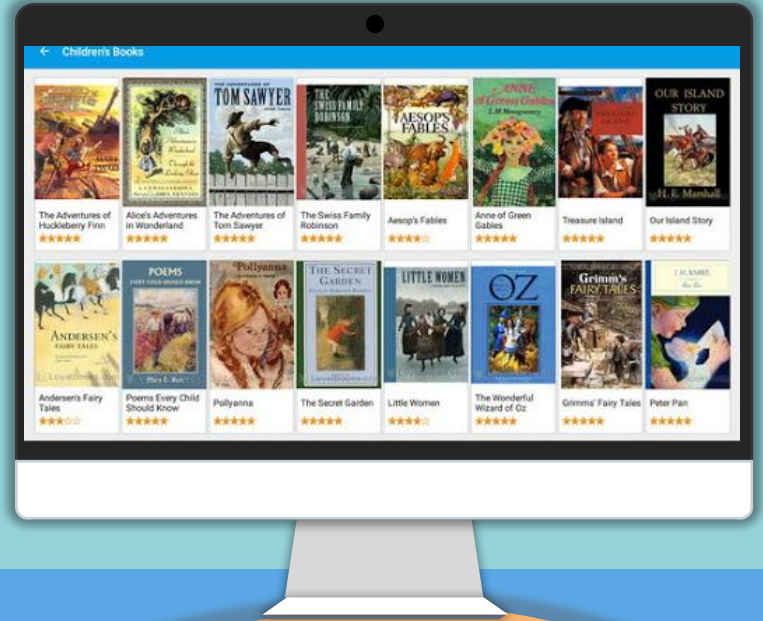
← Children's Books

TOM SAWYER

THE SWISS FAMILY ROBINSON

AESOP'S FABLES

ANNE of Green Gables

TREASURE ISLAND

OUR ISLAND STORY

H. E. Marshall

The Adventures of Huckleberry Finn
★★★★★

Alice's Adventures in Wonderland
★★★★★

The Adventures of Tom Sawyer
★★★★★

The Swiss Family Robinson
★★★★★

Aesop's Fables
★★★★☆

Anne of Green Gables
★★★★★

Treasure Island
★★★★★

Our Island Story
★★★★★

ANDERSEN'S FAIRY TALES

POEMS EVERY CHILD SHOULD KNOW

Pollyanna

THE SECRET GARDEN

LITTLE WOMEN

OZ

Grimm's FAIRY TALES

Andersen's Fairy Tales
★★★☆☆

Poems Every Child Should Know
★★★★★

Pollyanna
★★★★★

The Secret Garden
★★★★★

Little Women
★★★★☆

The Wonderful Wizard of Oz
★★★★★

Grimms' Fairy Tales
★★★★★

Peter Pan
★★★★★